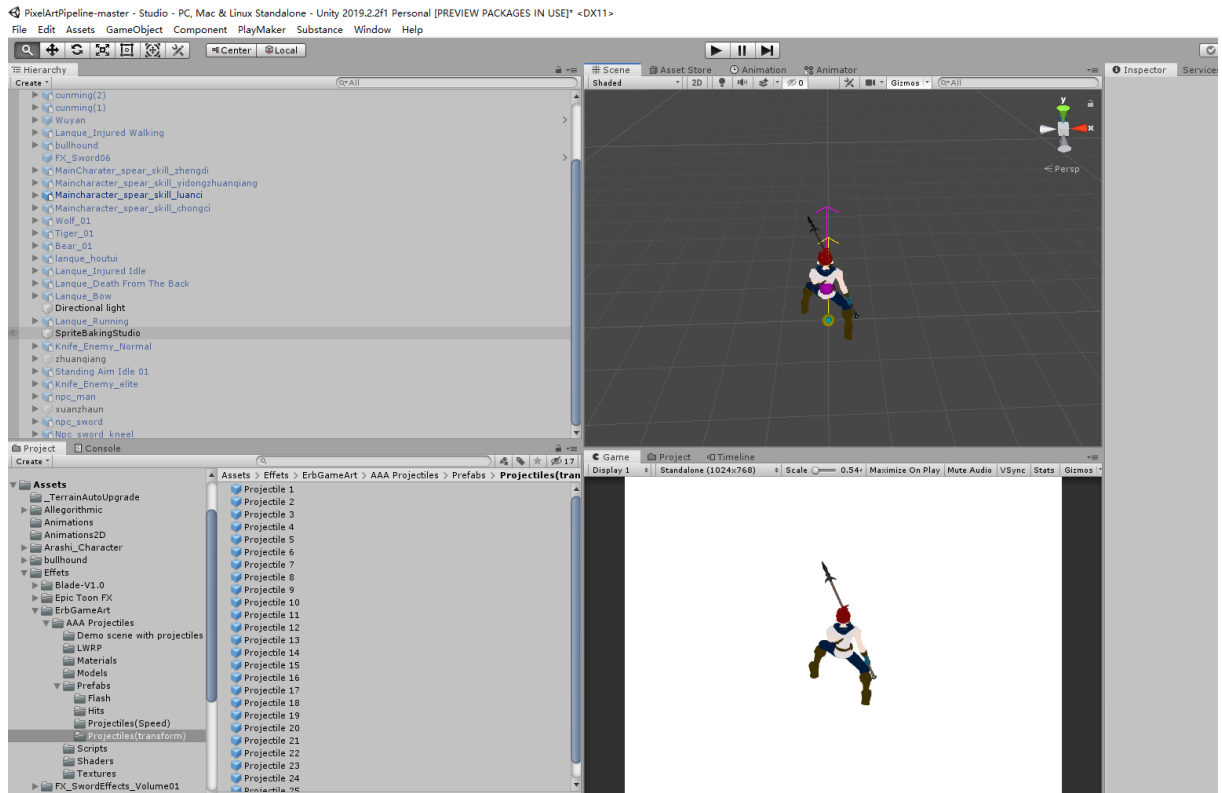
PixelArtPipeline-master - Studio - PC, Mac & Linux Standalone - Unity 2019.2.2f1 Personal [PREVIEW PACKAGES IN USE]* <DX11>

File Edit Assets GameObject Component PlayMaker Substance Window Help

Center Local

Hierarchy
Create
All
cunming(2)
cunming(1)
Wuyan
Lanque_Injured Walking
bullhound
FX_Sword06
MainCharater_spear_skill_zhengdi
Maincharacter_spear_skill_yidongzhuanqiang
Maincharacter_spear_skill_luanci
Maincharacter_spear_skill_chongci
Wolf_01
Tiger_01
Bear_01
lanque_houtui
Lanque_Injured Idle
Lanque_Death From The Back
Lanque_Bow
Directional light
Lanque_Running
SpriteBakingStudio
Knife_Enemy_Normal
zhuanqiang
Standing Aim Idle 01
Knife_Enemy_elite
npc_man
xuanzhaun
npc_sword
Npc_sword_kneel

Scene Asset Store Animation Animator
Shaded 2D 0 Gizmos All
Persp

Inspector Services

Project Console
Create
17
Assets > Effets > ErbGameArt > AAA Projectiles > Prefabs > Projectiles(tran

Assets
_TerrainAutoUpgrade
Allegorithmic
Animations
Animations2D
Arashi_Character
bullhound
Effets
Blade-V1.0
Epic Toon FX
ErbGameArt
AAA Projectiles
Demo scene with projectiles
LWRP
Materials
Models
Prefabs
Flash
Hits
Projectiles(Speed)
Projectiles(transform)
Scripts
Shaders
Textures
FX_SwordEffects_Volume01

Projectile 1
Projectile 2
Projectile 3
Projectile 4
Projectile 5
Projectile 6
Projectile 7
Projectile 8
Projectile 9
Projectile 10
Projectile 11
Projectile 12
Projectile 13
Projectile 14
Projectile 15
Projectile 16
Projectile 17
Projectile 18
Projectile 19
Projectile 20
Projectile 21
Projectile 22
Projectile 23
Projectile 24
Projectile 25

Game Project Timeline
Display 1 Standalone (1024x768) Scale 0.54 Maximize On Play Mute Audio VSync Stats Gizmos